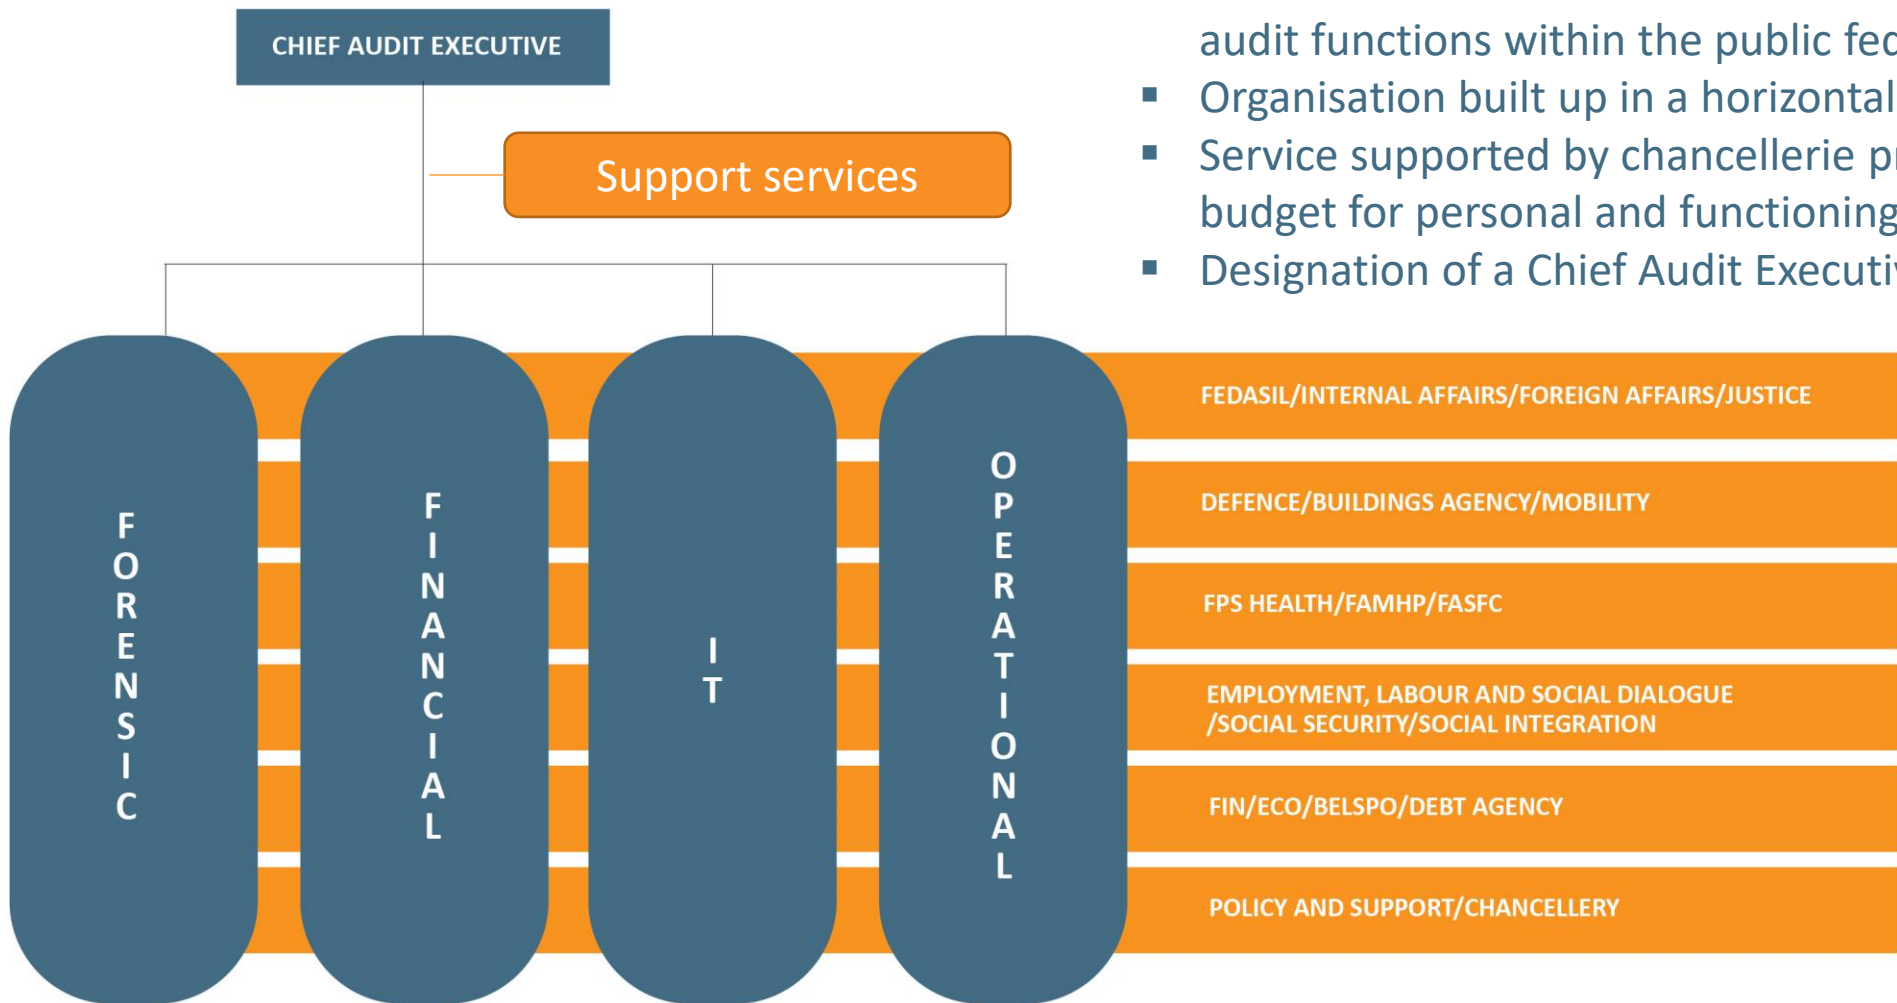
CHIEF AUDIT EXECUTIVE

Support services

audit functions within the public fec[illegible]
- Organisation built up in a horizontal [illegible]
- Service supported by chancellerie p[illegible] budget for personal and functioning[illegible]
- Designation of a Chief Audit Executi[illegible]

FORENSIC

FINANCIAL

IT

OPERATIONAL

FEDASIL/INTERNAL AFFAIRS/FOREIGN AFFAIRS/JUSTICE

DEFENCE/BUILDINGS AGENCY/MOBILITY

FPS HEALTH/FAMHP/FASFC

EMPLOYMENT, LABOUR AND SOCIAL DIALOGUE /SOCIAL SECURITY/SOCIAL INTEGRATION

FIN/ECO/BELSPO/DEBT AGENCY

POLICY AND SUPPORT/CHANCELLERY